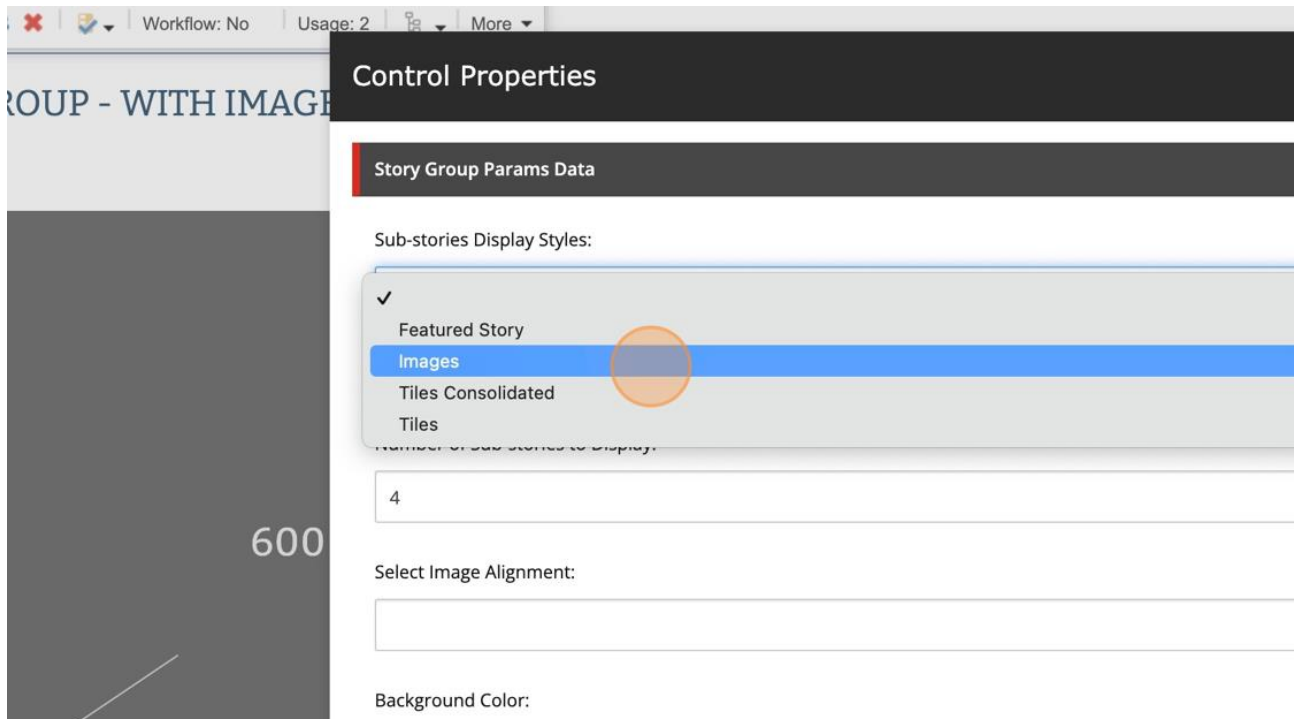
Workflow: No | Usage: 2 | More

ROUP - WITH IMAGE

Control Properties

Story Group Params Data

Sub-stories Display Styles:

✓
Featured Story
Images
Tiles Consolidated
Tiles

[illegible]

4

600

Select Image Alignment:

Background Color: